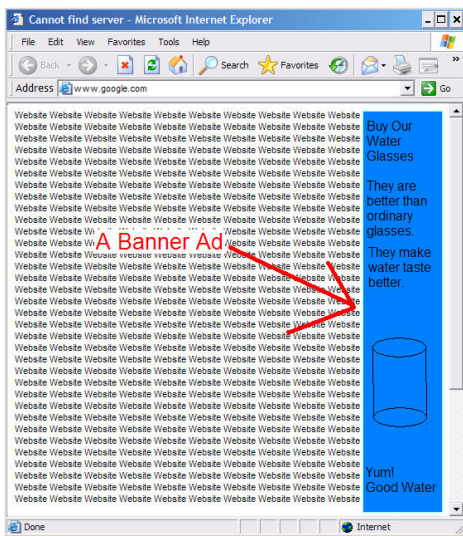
Cannot find server - Microsoft Internet Explorer

File Edit View Favorites Tools Help

Back Search Favorites

Address www.google.com Go

Website Website Website Website Website Website Website Website Website Website
Website Website Website Website Website Website Website Website Website Website
Website Website Website Website Website Website Website Website Website Website
Website Website Website Website Website Website Website Website Website Website
Website Website Website Website Website Website Website Website Website Website
Website Website Website Website Website Website Website Website Website Website
Website Website Website Website Website Website Website Website Website Website
Website Website Website Website Website Website Website Website Website Website
Website Website Website Website Website Website Website Website Website Website
Website Website Website Website Website Website Website Website Website Website
Website Website Website Website Website Website Website Website Website Website
Website Website Website Website Website Website Website Website Website Website
Website Website Website Website Website Website Website Website Website Website
Website Website Website Website Website Website Website Website Website Website
Website Website Website Website Website Website Website Website Website Website
Website Website Website Website Website Website Website Website Website Website
Website Website Website Website Website Website Website Website Website Website
Website Website Website Website Website Website Website Website Website Website
Website Website Website Website Website Website Website Website Website Website
Website Website Website Website Website Website Website Website Website Website
Website Website Website Website Website Website Website Website Website Website
Website Website Website Website Website Website Website Website Website Website
Website Website Website Website Website Website Website Website Website Website
Website Website Website Website Website Website Website Website Website Website
Website Website Website Website Website Website Website Website Website Website
Website Website Website Website Website Website Website Website Website Website
Website Website Website Website Website Website Website Website Website Website
Website Website Website Website Website Website Website Website Website Website
Website Website Website Website Website Website Website Website Website Website
Website Website Website Website Website Website Website Website Website Website
Website Website Website Website Website Website Website Website Website Website
Website Website Website Website Website Website Website Website Website Website
Website Website Website Website Website Website Website Website Website Website

A Banner Ad

Buy Our Water Glasses

They are better than ordinary glasses.

They make water taste better.

Yum! Good Water

Done Internet